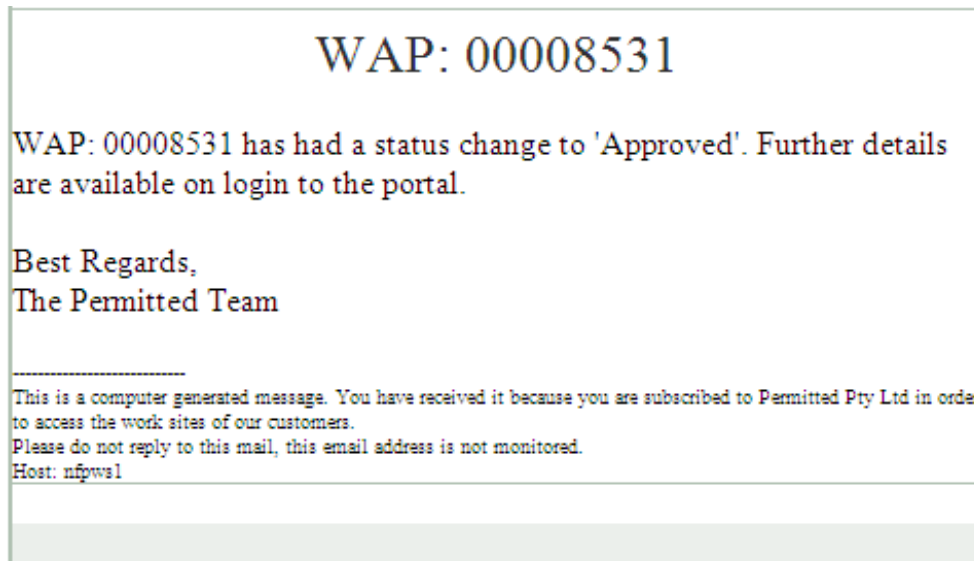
WAP: 00008531

WAP: 00008531 has had a status change to 'Approved'. Further details are available on login to the portal.

Best Regards,
The Permitted Team

----------------------------
This is a computer generated message. You have received it because you are subscribed to Permitted Pty Ltd in orde to access the work sites of our customers.
Please do not reply to this mail, this email address is not monitored.
Host: nfpws1